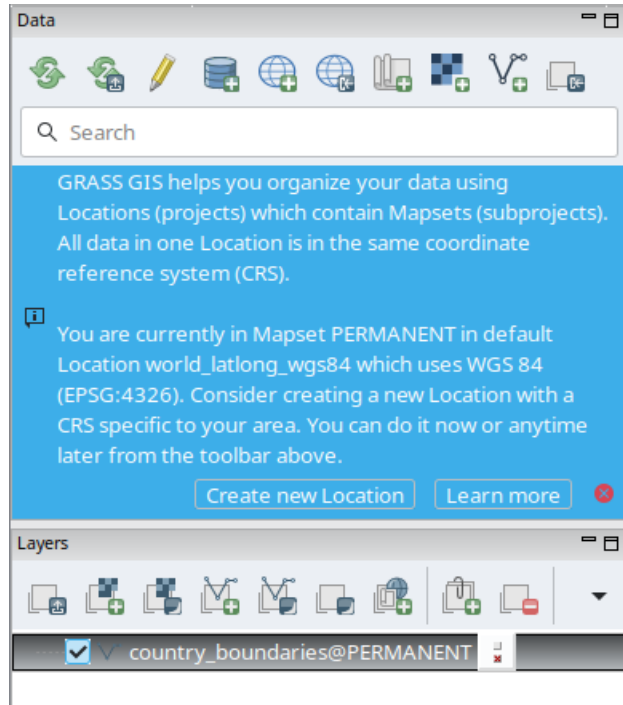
Data

Search

GRASS GIS helps you organize your data using Locations (projects) which contain Mapsets (subprojects). All data in one Location is in the same coordinate reference system (CRS).

You are currently in Mapset PERMANENT in default Location world_latlong_wgs84 which uses WGS 84 (EPSG:4326). Consider creating a new Location with a CRS specific to your area. You can do it now or anytime later from the toolbar above.

Create new Location Learn more

Layers

country_boundaries@PERMANENT